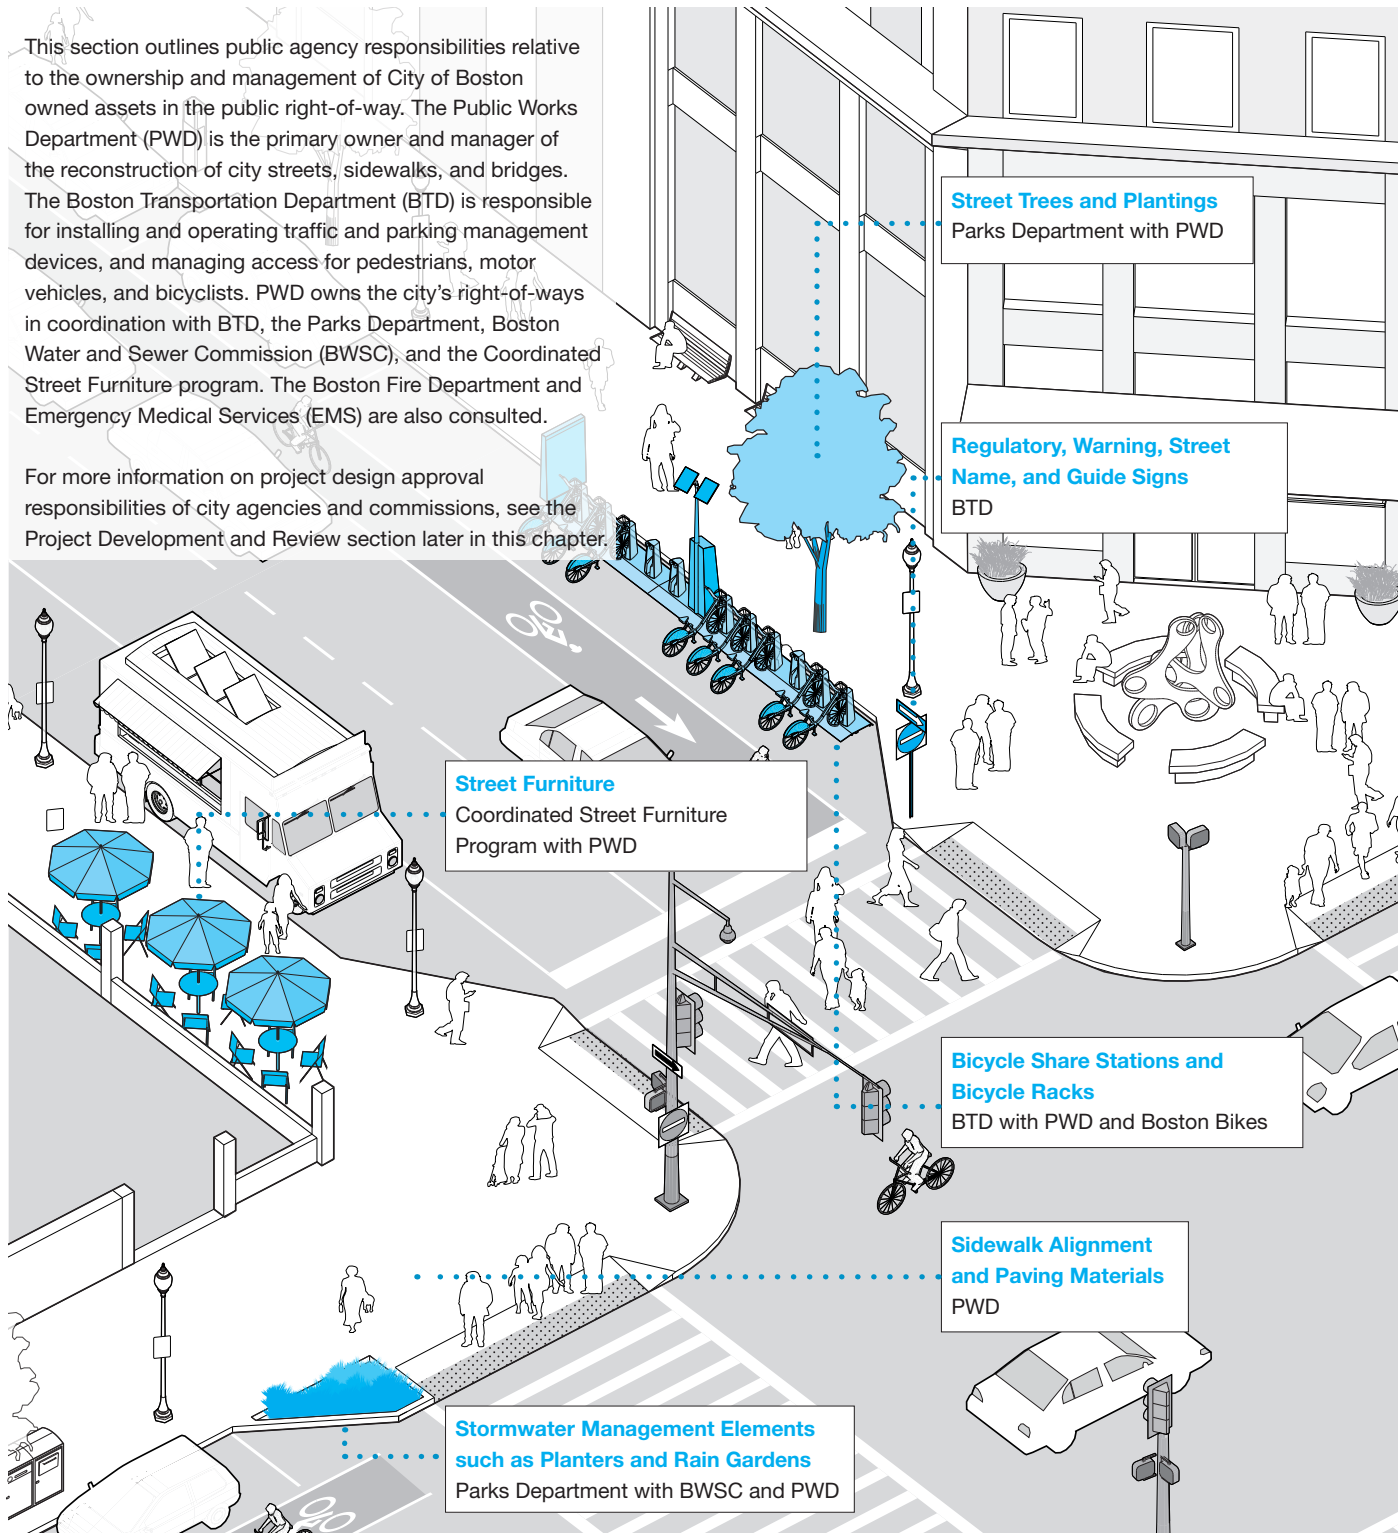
This section outlines public agency responsibilities relative to the ownership and management of City of Boston owned assets in the public right-of-way. The Public Works Department (PWD) is the primary owner and manager of the reconstruction of city streets, sidewalks, and bridges. The Boston Transportation Department (BTD) is responsible for installing and operating traffic and parking management devices, and managing access for pedestrians, motor vehicles, and bicyclists. PWD owns the city's right-of-ways in coordination with BTD, the Parks Department, Boston Water and Sewer Commission (BWSC), and the Coordinated Street Furniture program. The Boston Fire Department and Emergency Medical Services (EMS) are also consulted.

For more information on project design approval responsibilities of city agencies and commissions, see the Project Development and Review section later in this chapter.

Street Trees and Plantings
Parks Department with PWD

Regulatory, Warning, Street Name, and Guide Signs
BTD

Street Furniture
Coordinated Street Furniture Program with PWD

Bicycle Share Stations and Bicycle Racks
BTD with PWD and Boston Bikes

Sidewalk Alignment and Paving Materials
PWD

Stormwater Management Elements such as Planters and Rain Gardens
Parks Department with BWSC and PWD